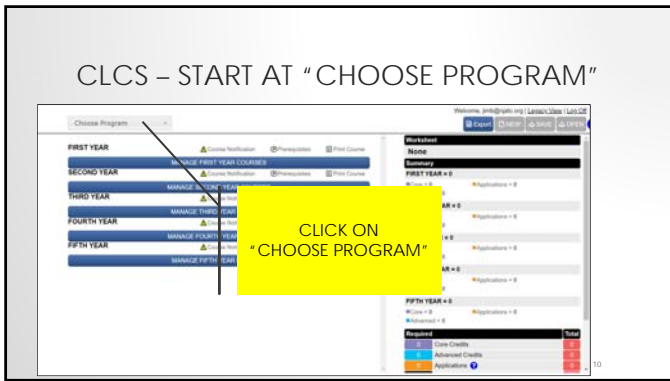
CLCS – START AT "CHOOSE PROGRAM"

Welcome, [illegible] | Legacy View | Log Off

Choose Program

Export NEW SAVE OPEN

FIRST YEAR

Course Notification Prerequisites Print Course

MANAGE FIRST YEAR COURSES

SECOND YEAR

Course Notification Prerequisites Print Course

MANAGE SECOND YEAR COURSES

THIRD YEAR

MANAGE THIRD YEAR

FOURTH YEAR

MANAGE FOURTH YEAR

FIFTH YEAR

MANAGE FIFTH YEAR

CLICK ON "CHOOSE PROGRAM"

Worksheet

None

Summary

FIRST YEAR = 0

Core = 0 Applications = 0

AR = 0

Applications = 0

= 0

Applications = 0

AR = 0

Applications = 0

Applications = 0

FIFTH YEAR = 0

Core = 0 Applications = 0

Advanced = 0

Required Total

0 Core Credits 0

0 Advanced Credits 0

0 Applications 0

10